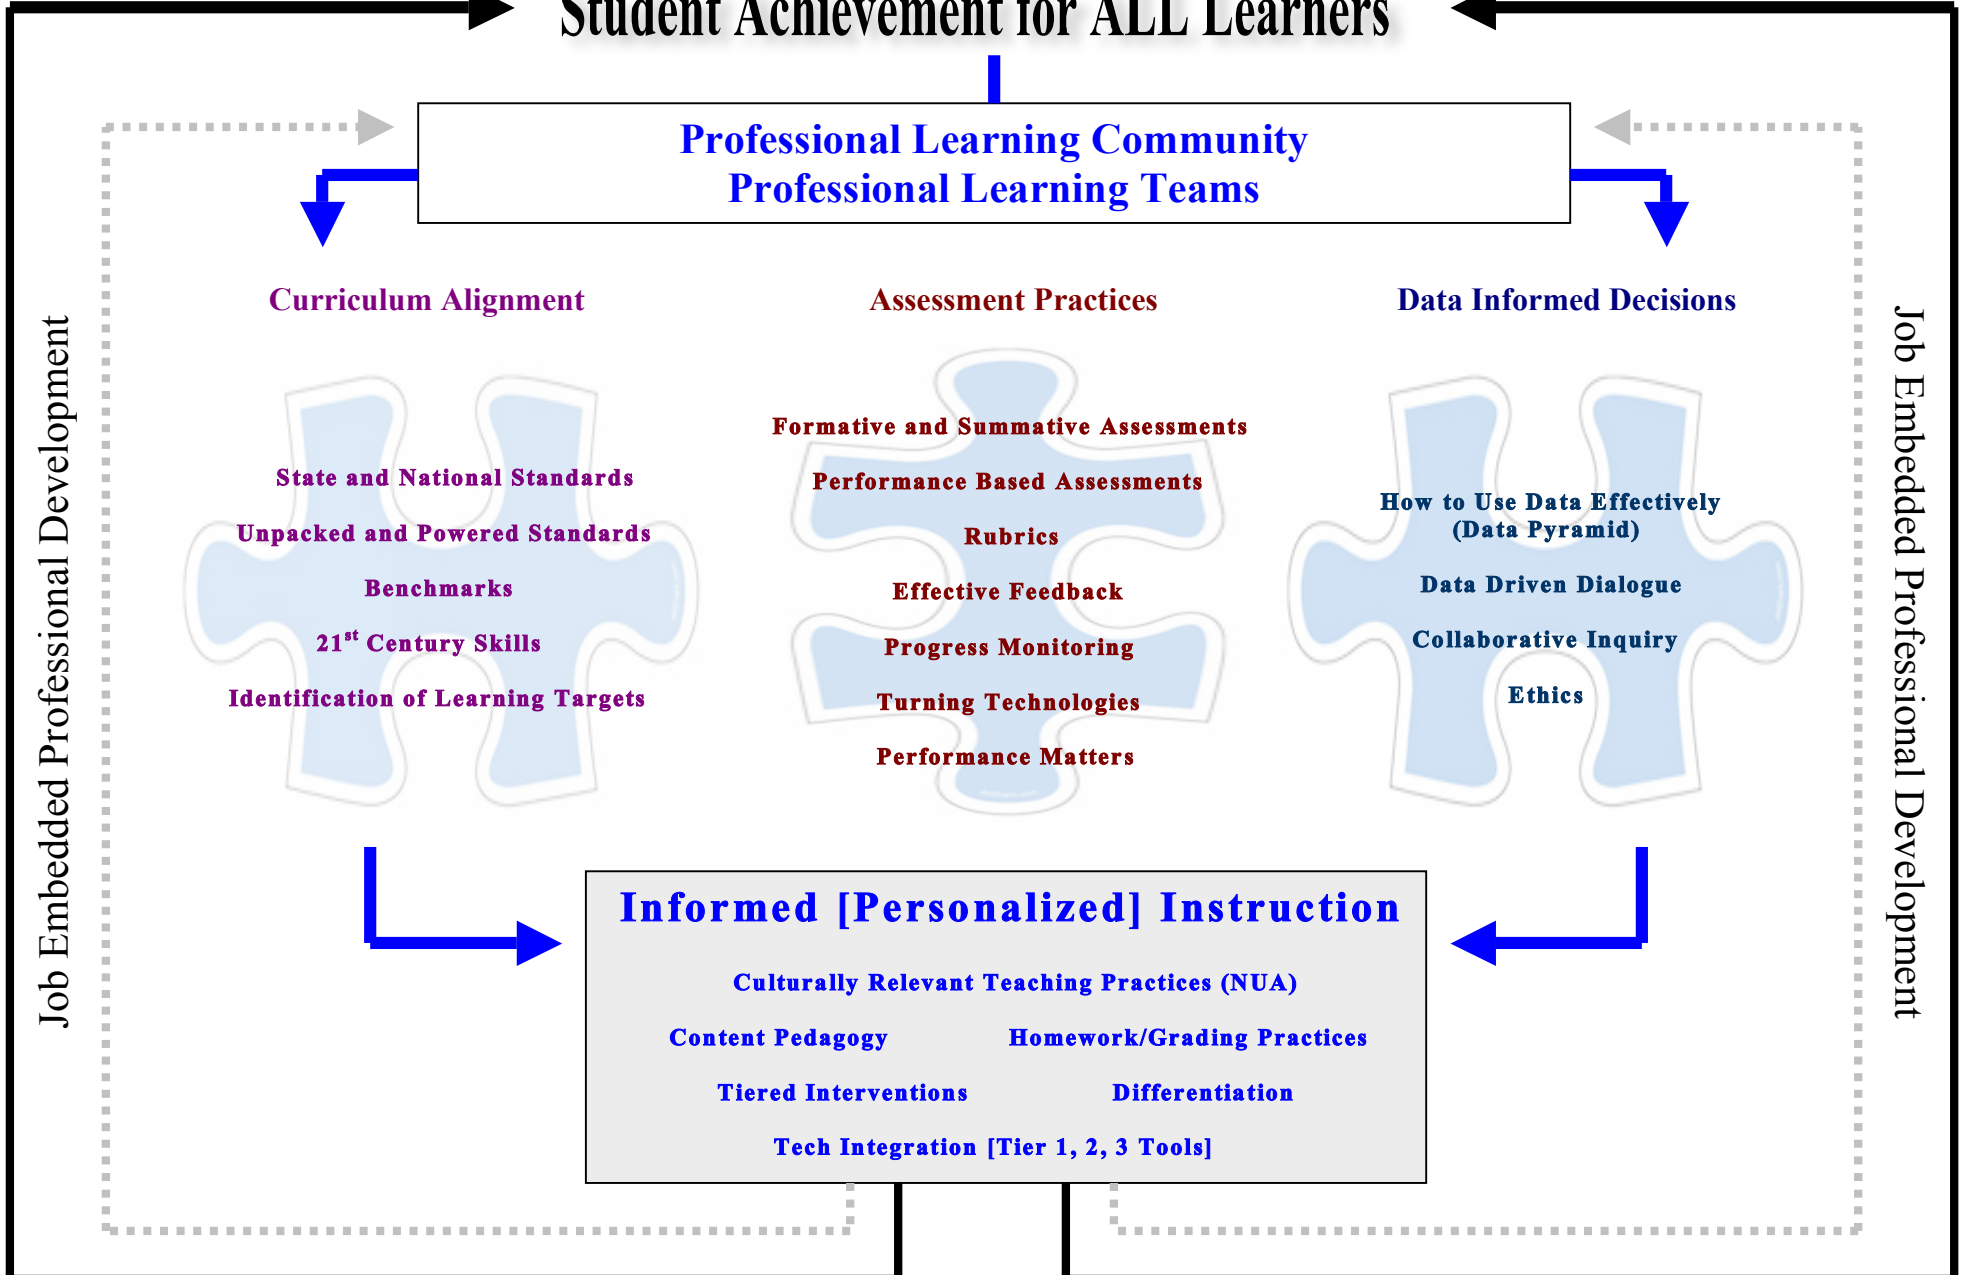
Student Achievement for ALL Learners

Professional Learning Community
Professional Learning Teams

Curriculum Alignment

Assessment Practices

Data Informed Decisions

State and National Standards

Unpacked and Powered Standards

Benchmarks

21$^{st}$ Century Skills

Identification of Learning Targets

Formative and Summative Assessments

Performance Based Assessments

Rubrics

Effective Feedback

Progress Monitoring

Turning Technologies

Performance Matters

How to Use Data Effectively (Data Pyramid)

Data Driven Dialogue

Collaborative Inquiry

Ethics

Job Embedded Professional Development

Job Embedded Professional Development

Informed [Personalized] Instruction

Culturally Relevant Teaching Practices (NUA)

Content Pedagogy

Homework/Grading Practices

Tiered Interventions

Differentiation

Tech Integration [Tier 1, 2, 3 Tools]